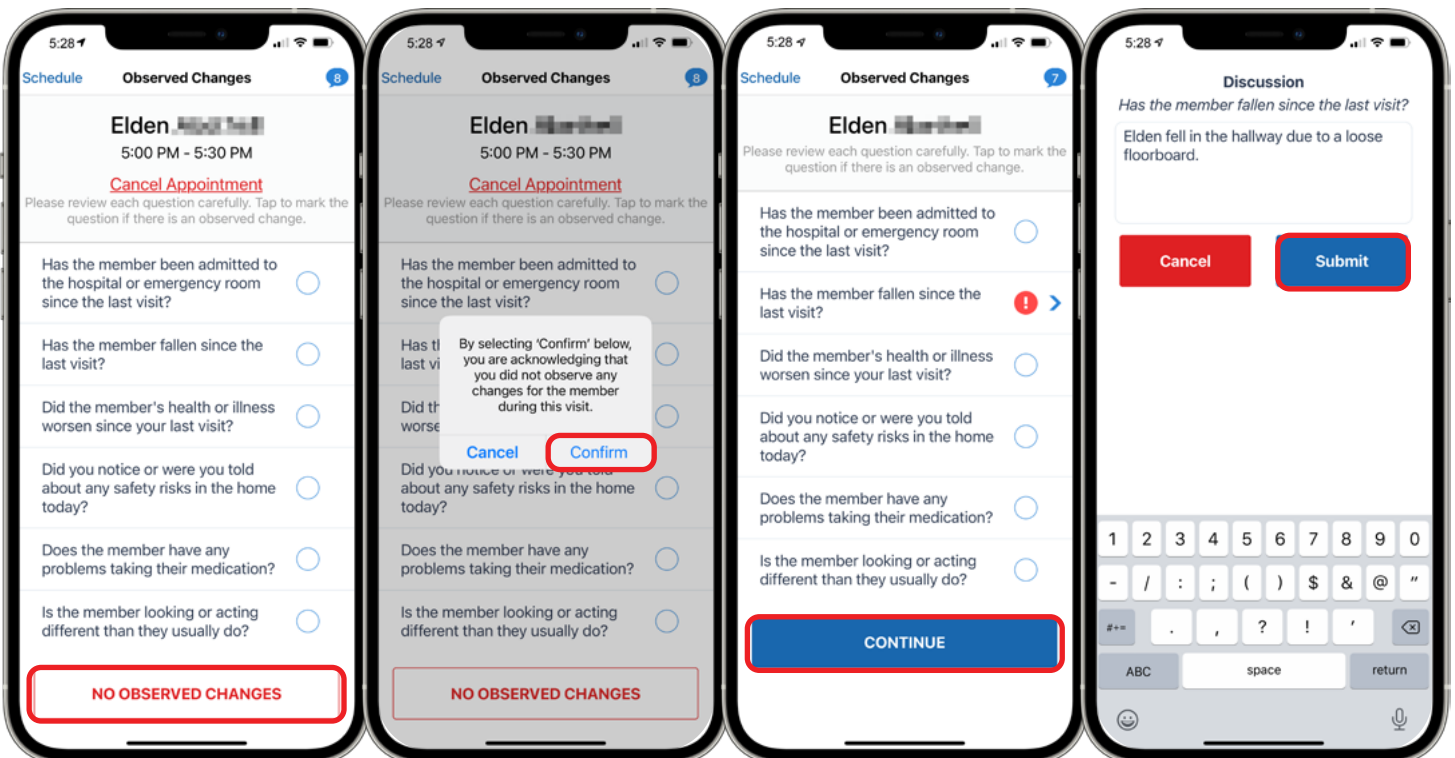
5:28

Schedule Observed Changes 8

Elden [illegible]

5:00 PM - 5:30 PM

Cancel Appointment

Please review each question carefully. Tap to mark the question if there is an observed change.

Has the member been admitted to the hospital or emergency room since the last visit?

Has the member fallen since the last visit?

Did the member's health or illness worsen since your last visit?

Did you notice or were you told about any safety risks in the home today?

Does the member have any problems taking their medication?

Is the member looking or acting different than they usually do?

NO OBSERVED CHANGES

5:28

Schedule Observed Changes 8

Elden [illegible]

5:00 PM - 5:30 PM

Cancel Appointment

Please review each question carefully. Tap to mark the question if there is an observed change.

Has the member been admitted to the hospital or emergency room since the last visit?

Has th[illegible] last vi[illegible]

By selecting 'Confirm' below, you are acknowledging that you did not observe any changes for the member during this visit.

Cancel Confirm

Did th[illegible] worse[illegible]

Did you notice or were you told about any safety risks in the home today?

Does the member have any problems taking their medication?

Is the member looking or acting different than they usually do?

NO OBSERVED CHANGES

5:28

Schedule Observed Changes 7

Elden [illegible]

Please review each question carefully. Tap to mark the question if there is an observed change.

Has the member been admitted to the hospital or emergency room since the last visit?

Has the member fallen since the last visit?

Did the member's health or illness worsen since your last visit?

Did you notice or were you told about any safety risks in the home today?

Does the member have any problems taking their medication?

Is the member looking or acting different than they usually do?

CONTINUE

5:28

Discussion

Has the member fallen since the last visit?

Elden fell in the hallway due to a loose floorboard.

Cancel Submit

1 2 3 4 5 6 7 8 9 0
- / : ; ( ) $ & @ "
#+= . , ? ! '
ABC space return